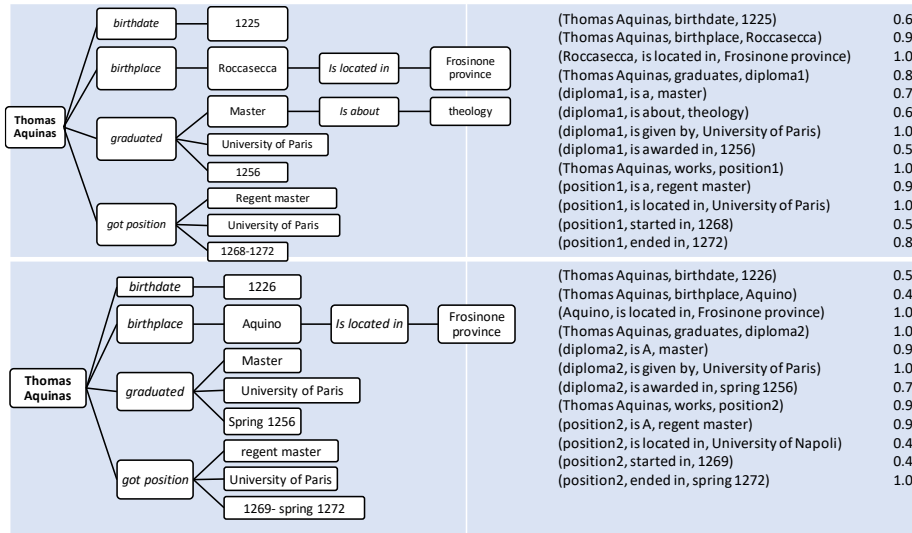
Thomas Aquinas

birthdate — 1225

birthplace — Roccasecca — Is located in — Frosinone province

graduated — Master — Is about — theology

University of Paris

1256

got position — Regent master

University of Paris

1268-1272

| | |
|---|---|
| (Thomas Aquinas, birthdate, 1225) | 0.6 |
| (Thomas Aquinas, birthplace, Roccasecca) | 0.9 |
| (Roccasecca, is located in, Frosinone province) | 1.0 |
| (Thomas Aquinas, graduates, diploma1) | 0.8 |
| (diploma1, is a, master) | 0.7 |
| (diploma1, is about, theology) | 0.6 |
| (diploma1, is given by, University of Paris) | 1.0 |
| (diploma1, is awarded in, 1256) | 0.5 |
| (Thomas Aquinas, works, position1) | 1.0 |
| (position1, is a, regent master) | 0.9 |
| (position1, is located in, University of Paris) | 1.0 |
| (position1, started in, 1268) | 0.5 |
| (position1, ended in, 1272) | 0.8 |

Thomas Aquinas

birthdate — 1226

birthplace — Aquino — Is located in — Frosinone province

graduated — Master

University of Paris

Spring 1256

got position — regent master

University of Paris

1269- spring 1272

| | |
|---|---|
| (Thomas Aquinas, birthdate, 1226) | 0.5 |
| (Thomas Aquinas, birthplace, Aquino) | 0.4 |
| (Aquino, is located in, Frosinone province) | 1.0 |
| (Thomas Aquinas, graduates, diploma2) | 1.0 |
| (diploma2, is A, master) | 0.9 |
| (diploma2, is given by, University of Paris) | 1.0 |
| (diploma2, is awarded in, spring 1256) | 0.7 |
| (Thomas Aquinas, works, position2) | 0.9 |
| (position2, is A, regent master) | 0.9 |
| (position2, is located in, University of Napoli) | 0.4 |
| (position2, started in, 1269) | 0.4 |
| (position2, ended in, spring 1272) | 1.0 |